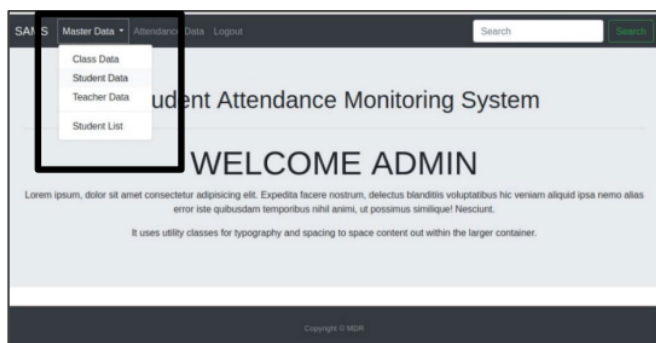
SAMS Master Data ▾ Attendance Data Logout

Search Search

Class Data
Student Data
Teacher Data
Student List

udent Attendance Monitoring System

WELCOME ADMIN

Lorem ipsum, dolor sit amet consectetur adipisicing elit. Expedita facere nostrum, delectus blanditiis voluptatibus hic veniam aliquid ipsa nemo alias error iste quibusdam temporibus nihil animi, ut possimus similique! Nesciunt.

It uses utility classes for typography and spacing to space content out within the larger container.

Copyright © MDR